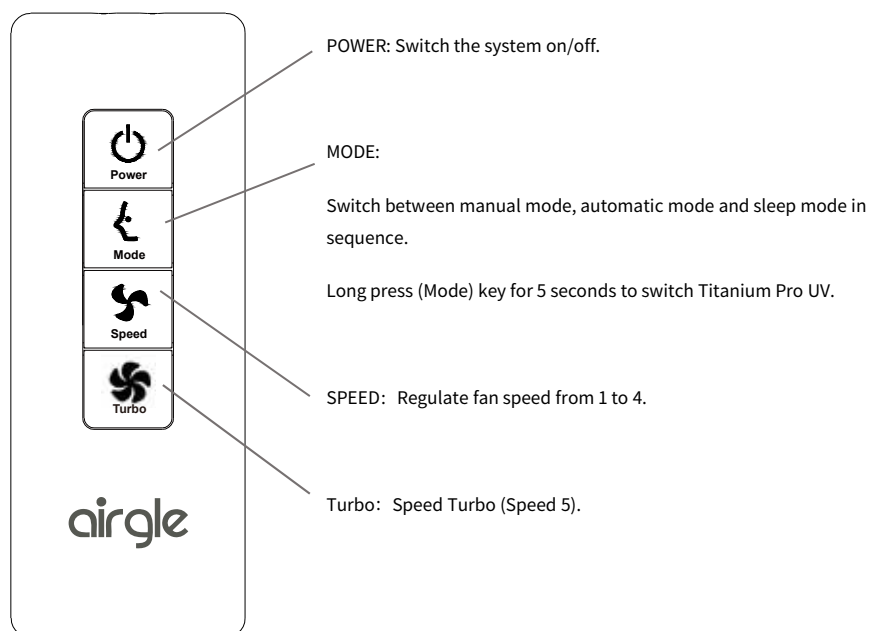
Power

Mode

Speed

Turbo

airgle

POWER: Switch the system on/off.

MODE:

Switch between manual mode, automatic mode and sleep mode in sequence.

Long press (Mode) key for 5 seconds to switch Titanium Pro UV.

SPEED：Regulate fan speed from 1 to 4.

Turbo：Speed Turbo (Speed 5).